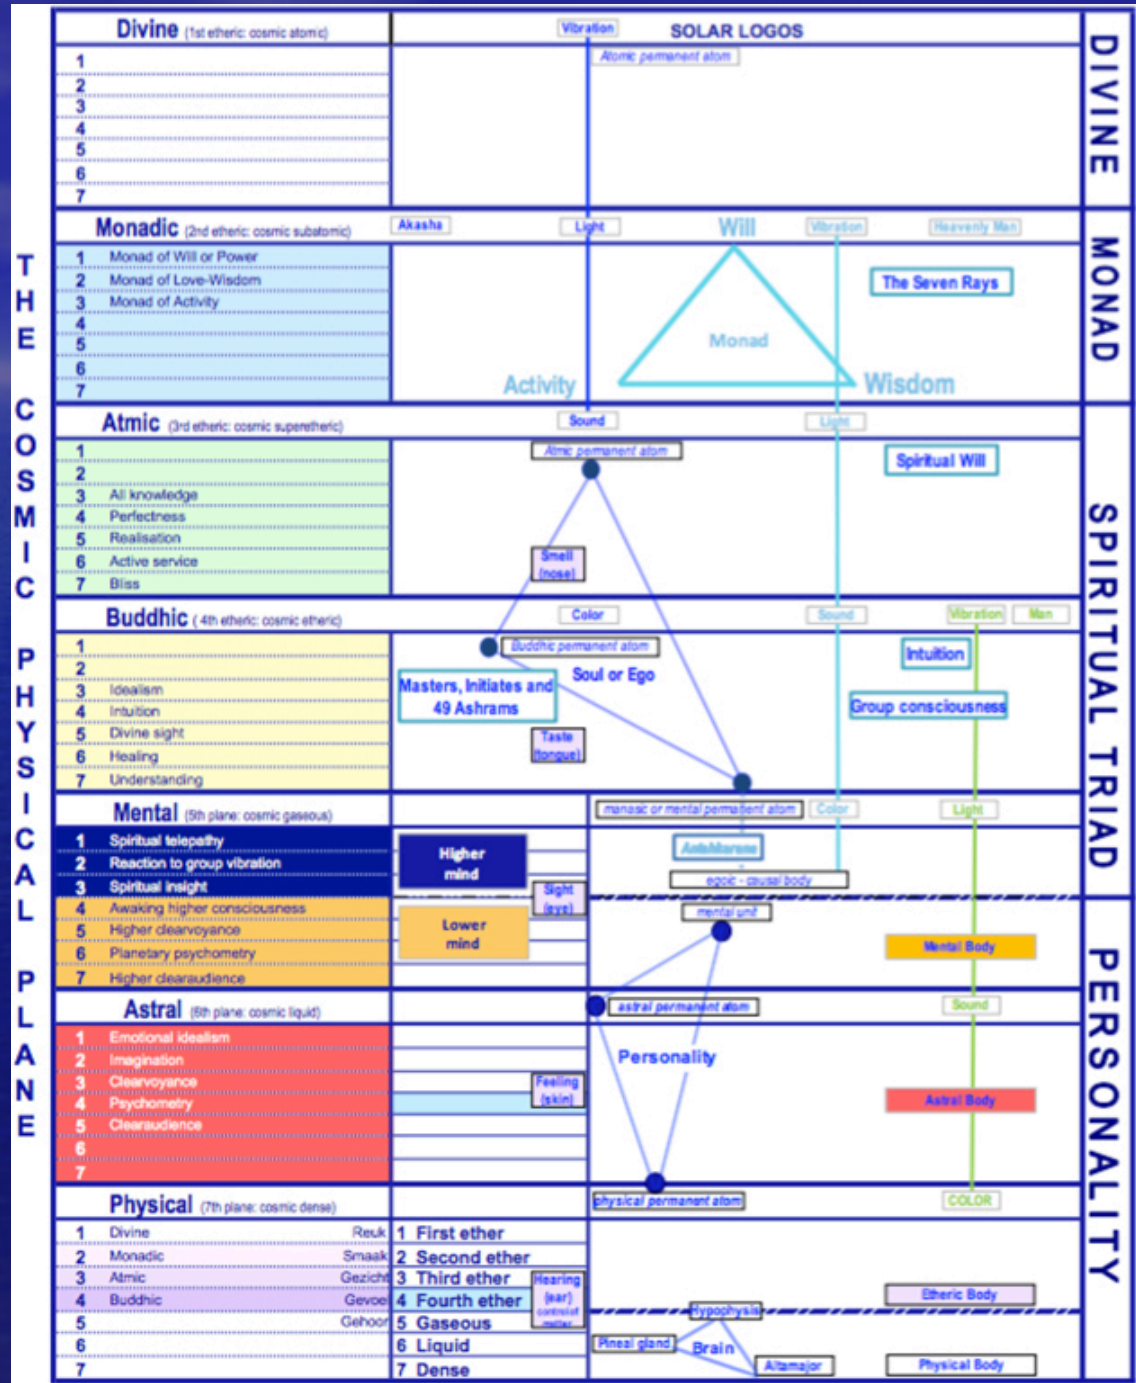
THE COSMIC PHYSICAL PLANE

Divine (1st etheric: cosmic atomic)
1
2
3
4
5
6
7

Vibration
SOLAR LOGOS
Atomic permanent atom

DIVINE

Monadic (2nd etheric: cosmic subatomic)
1 Monad of Will or Power
2 Monad of Love-Wisdom
3 Monad of Activity
4
5
6
7

Akasha
Light
Will
Vibration
Heavenly Man
The Seven Rays
Monad
Activity
Wisdom

MONAD

Atmic (3rd etheric: cosmic superetheric)
1
2
3 All knowledge
4 Perfectness
5 Realisation
6 Active service
7 Bliss

Sound
Light
Atmic permanent atom
Spiritual Will
Smell (nose)

Buddhic (4th etheric: cosmic etheric)
1
2
3 Idealism
4 Intuition
5 Divine sight
6 Healing
7 Understanding

Color
Sound
Vibration
Man
Buddhic permanent atom
Intuition
Masters, Initiates and 49 Ashrams
Soul or Ego
Group consciousness
Taste (tongue)

SPIRITUAL TRIAD

Mental (5th plane: cosmic gaseous)
1 Spiritual telepathy
2 Reaction to group vibration
3 Spiritual insight
4 Awaking higher consciousness
5 Higher clearvoyance
6 Planetary psychometry
7 Higher clearaudience

Higher mind
Lower mind
manasic or mental permanent atom
Color
Light
Antahkarana
egoic - causal body
Sight (eye)
mental unit
Mental Body

Astral (6th plane: cosmic liquid)
1 Emotional idealism
2 Imagination
3 Clearvoyance
4 Psychometry
5 Clearaudience
6
7

astral permanent atom
Sound
Personality
Feeling (skin)
Astral Body

Physical (7th plane: cosmic dense)
1 Divine Reuk
2 Monadic Smaak
3 Atmic Gezicht
4 Buddhic Gevoel
5 Gehoor
6
7

1 First ether
2 Second ether
3 Third ether
4 Fourth ether
5 Gaseous
6 Liquid
7 Dense

physical permanent atom
COLOR
Hearing (ear) controlof matter
Hypophysis
Etheric Body
Pineal gland
Brain
Altamajor
Physical Body

PERSONALITY